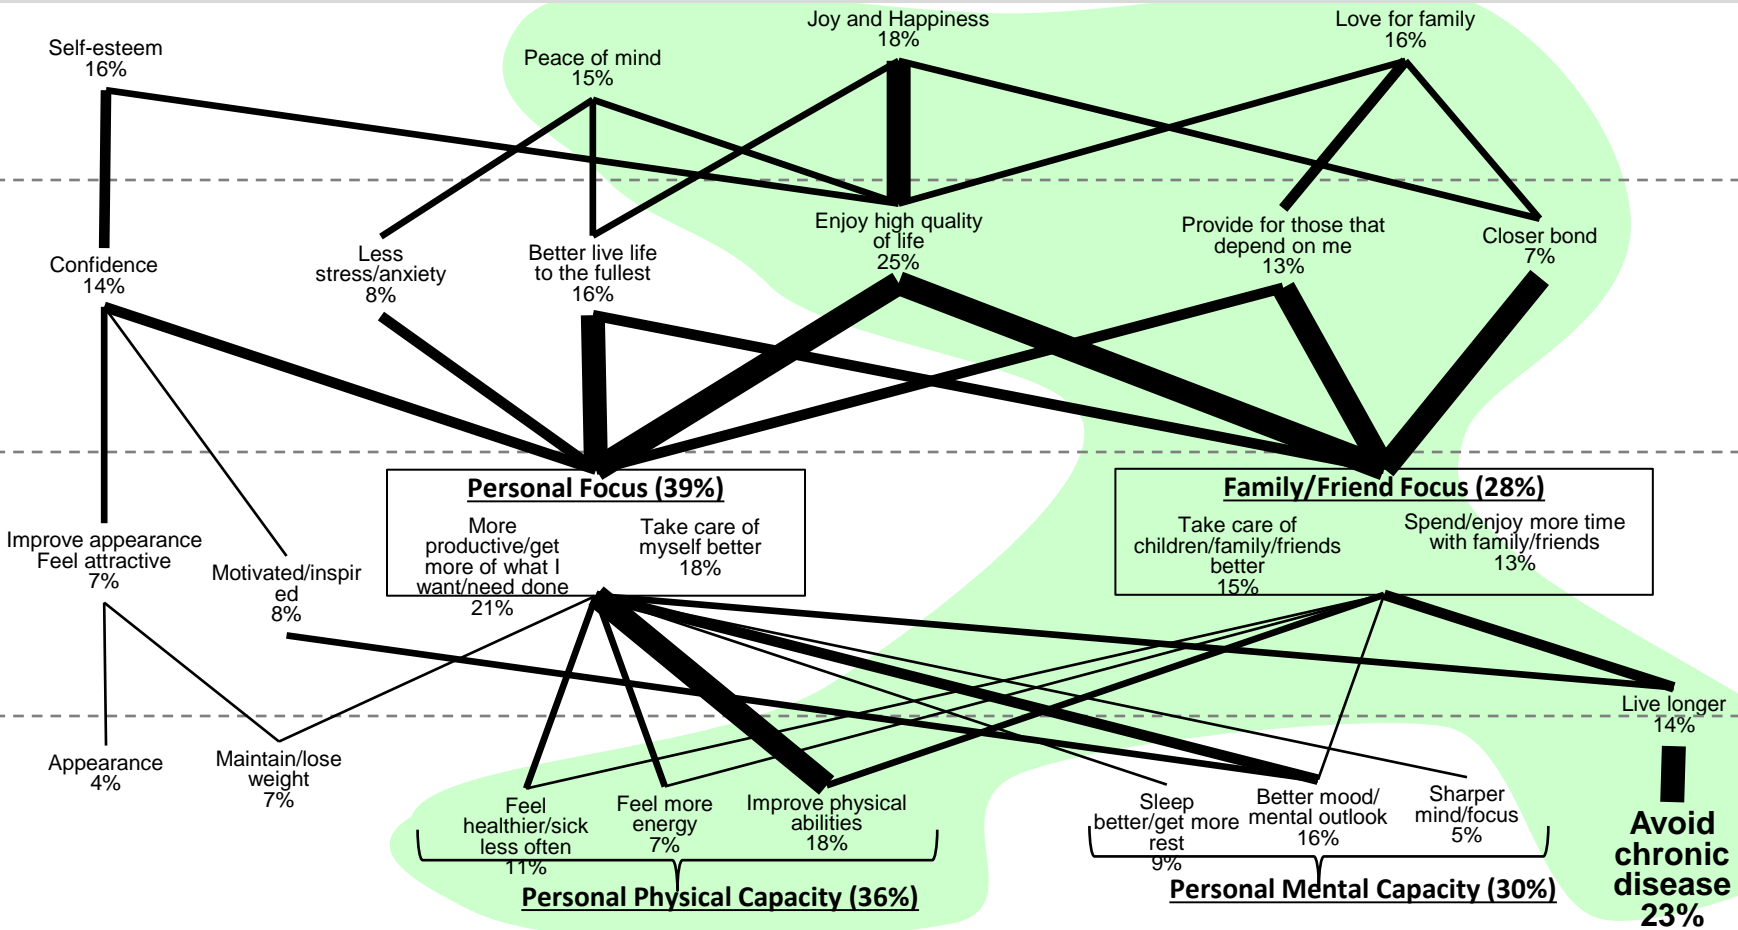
Self-esteem
16%

Peace of mind
15%

Joy and Happiness
18%

Love for family
16%

Confidence
14%

Less stress/anxiety
8%

Better live life to the fullest
16%

Enjoy high quality of life
25%

Provide for those that depend on me
13%

Closer bond
7%

Personal Focus (39%)

More productive/get more of what I want/need done
21%

Take care of myself better
18%

Family/Friend Focus (28%)

Take care of children/family/friends better
15%

Spend/enjoy more time with family/friends
13%

Improve appearance
Feel attractive
7%

Motivated/inspired
8%

Live longer
14%

Appearance
4%

Maintain/lose weight
7%

Feel healthier/sick less often
11%

Feel more energy
7%

Improve physical abilities
18%

Sleep better/get more rest
9%

Better mood/ mental outlook
16%

Sharper mind/focus
5%

Personal Physical Capacity (36%)

Personal Mental Capacity (30%)

Avoid chronic disease
23%